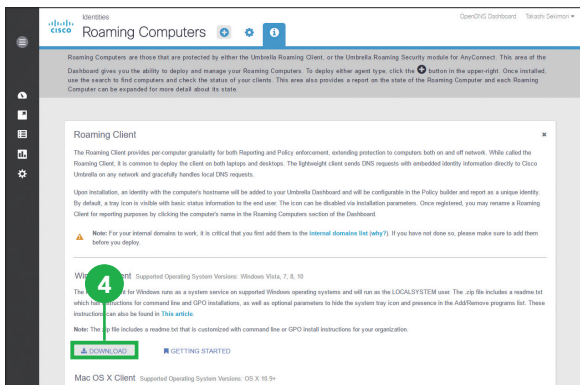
cisco Identities

Roaming Computers

OpenDNS Dashboard Takashi Shimizu

Roaming Computers are those that are protected by either the Umbrella Roaming Client, or the Umbrella Roaming Security module for AnyConnect. This area of the Dashboard gives you the ability to deploy and manage your Roaming Computers. To deploy either agent type, click the button in the upper-right. Once installed, use the search to find computers and check the status of your clients. This area also provides a report on the state of the Roaming Computer and each Roaming Computer can be expanded for more detail about its state.

Roaming Client

The Roaming Client provides per-computer granularity for both Reporting and Policy enforcement, extending protection to computers both on and off network. While called the Roaming Client, it is common to deploy the client on both laptops and desktops. The lightweight client sends DNS requests with embedded identity information directly to Cisco Umbrella on any network and gracefully handles local DNS requests.

Upon installation, an identity with the computer's hostname will be added to your Umbrella Dashboard and will be configurable in the Policy builder and report as a unique identity. By default, a tray icon is visible with basic status information to the end user. The icon can be disabled via installation parameters. Once registered, you may rename a Roaming Client for reporting purposes by clicking the computer's name in the Roaming Computers section of the Dashboard.

Note: For your internal domains to work, it is critical that you first add them to the internal domains list (why?). If you have not done so, please make sure to add them before you deploy.

Win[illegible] Client Supported Operating System Versions: Windows Vista, 7, 8, 10

4

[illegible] for Windows runs as a system service on supported Windows operating systems and will run as the LOCALSYSTEM user. The .zip file includes a readme.txt which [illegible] instructions for command line and GPO installations, as well as optional parameters to hide the system tray icon and presence in the Add/Remove programs list. These instructions can also be found in This article.

Note: The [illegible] file includes a readme.txt that is customized with command line or GPO install instructions for your organization.

DOWNLOAD

GETTING STARTED

Mac OS X Client Supported Operating System Versions: OS X 10.9+